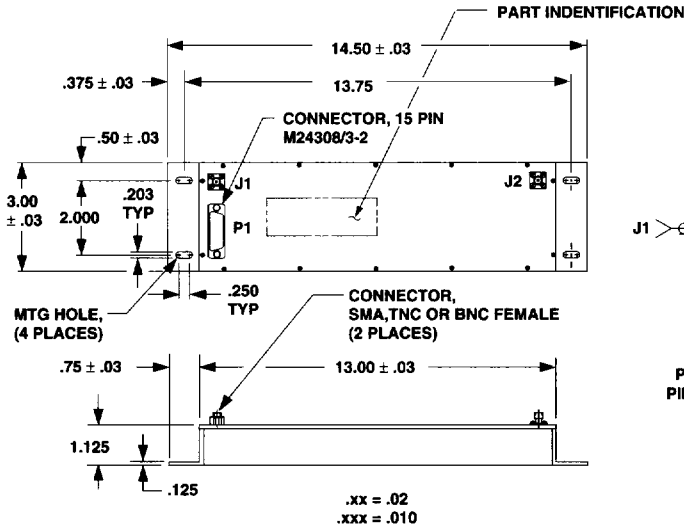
PART INDENTIFICATION

14.50 ± .03

.375 ± .03

13.75

.50 ± .03

CONNECTOR, 15 PIN M24308/3-2

3.00 ± .03

2.000

.203 TYP

J1

P1

J2

J1

MTG HOLE, (4 PLACES)

.250 TYP

CONNECTOR, SMA,TNC OR BNC FEMALE (2 PLACES)

.75 ± .03

13.00 ± .03

1.125

.125

P

PI

.xx = .02
.xxx = .010